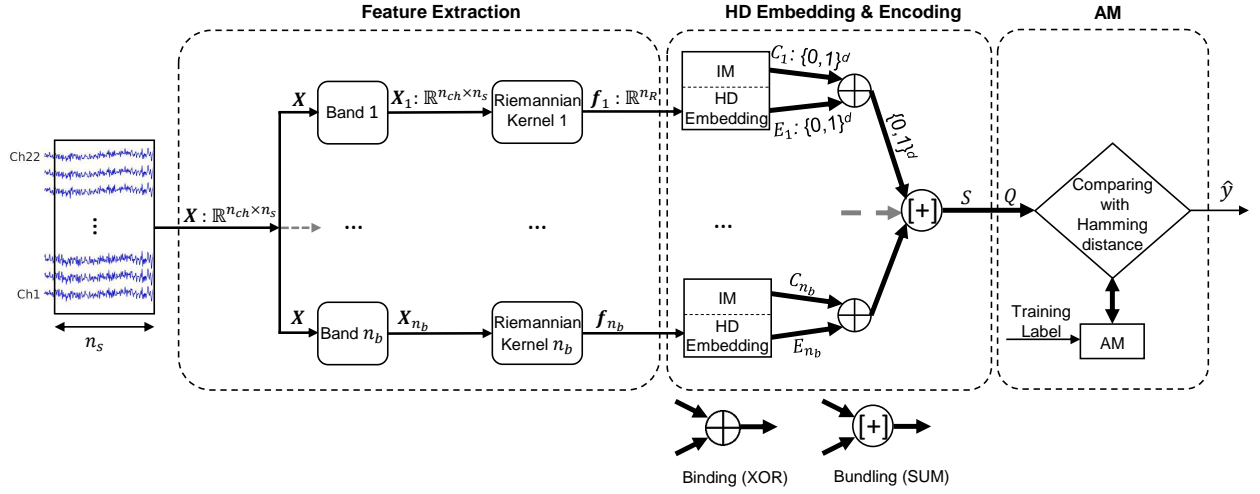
Feature Extraction

HD Embedding & Encoding

AM

Ch22

⋮

Ch1

$n_s$

$\boldsymbol{X} : \mathbb{R}^{n_{ch} \times n_s}$

$\boldsymbol{X}$

Band 1

$\boldsymbol{X}_1 : \mathbb{R}^{n_{ch} \times n_s}$

Riemannian Kernel 1

$\boldsymbol{f}_1 : \mathbb{R}^{n_R}$

IM

HD Embedding

$C_1 : \{0,1\}^d$

$E_1 : \{0,1\}^d$

$\{0,1\}^d$

...

...

...

$\boldsymbol{X}$

Band $n_b$

$\boldsymbol{X}_{n_b}$

Riemannian Kernel $n_b$

$\boldsymbol{f}_{n_b}$

IM

HD Embedding

$C_{n_b}$

$E_{n_b}$

[+]

$S$

$Q$

Comparing with Hamming distance

$\hat{y}$

Training Label

AM

Binding (XOR)

[+]

Bundling (SUM)